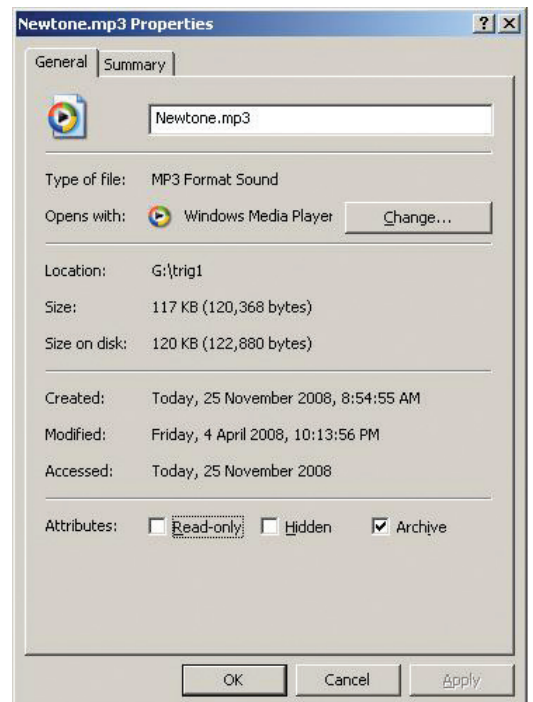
Newtone.mp3 Properties

?

×

General

Summary

Newtone.mp3

Type of file: MP3 Format Sound

Opens with: Windows Media Player

Change...

Location: G:\trig1

Size: 117 KB (120,368 bytes)

Size on disk: 120 KB (122,880 bytes)

Created: Today, 25 November 2008, 8:54:55 AM

Modified: Friday, 4 April 2008, 10:13:56 PM

Accessed: Today, 25 November 2008

Attributes: Read-only Hidden Archive

OK

Cancel

Apply